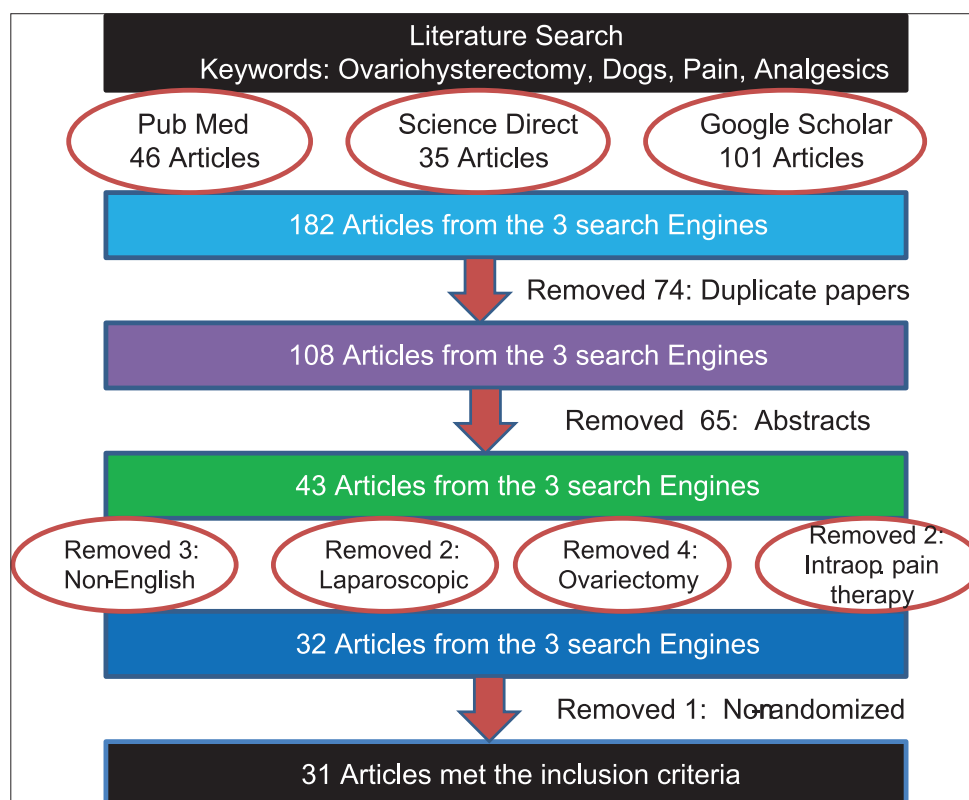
Literature Search
Keywords: Ovariohysterectomy, Dogs, Pain, Analgesics

Pub Med
46 Articles

Science Direct
35 Articles

Google Scholar
101 Articles

182 Articles from the 3 search Engines

Removed 74: Duplicate papers

108 Articles from the 3 search Engines

Removed 65: Abstracts

43 Articles from the 3 search Engines

Removed 3:
Non-English

Removed 2:
Laparoscopic

Removed 4:
Ovariectomy

Removed 2:
Intraop. pain
therapy

32 Articles from the 3 search Engines

Removed 1: Non-randomized

31 Articles met the inclusion criteria